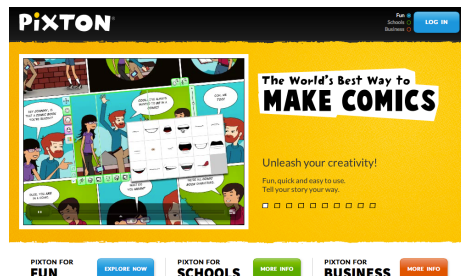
PiXTON®

Fun
Schools
Business

LOG IN

The World's Best Way to
MAKE COMICS

Unleash your creativity!

Fun, quick and easy to use.
Tell your story your way.

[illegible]

PIXTON FOR
FUN
EXPLORE NOW

PIXTON FOR
SCHOOLS
MORE INFO

PIXTON FOR
BUSINESS
MORE INFO